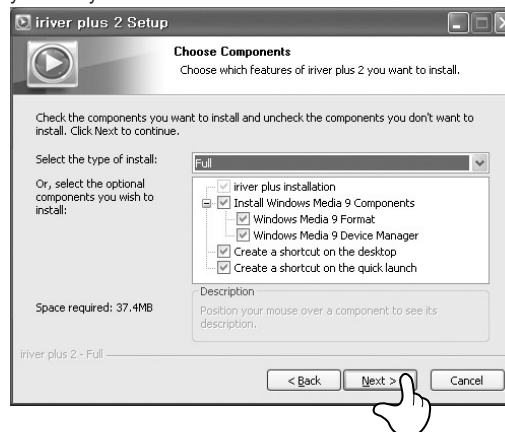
iriver plus 2 Setup

Choose Components
Choose which features of iriver plus 2 you want to install.

Check the components you want to install and uncheck the components you don't want to install. Click Next to continue.

Select the type of install: Full

Or, select the optional components you wish to install:

iriver plus installation
Install Windows Media 9 Components
Windows Media 9 Format
Windows Media 9 Device Manager
Create a shortcut on the desktop
Create a shortcut on the quick launch

Description
Position your mouse over a component to see its description.

Space required: 37.4MB

iriver plus 2 - Full

< Back
Next >
Cancel